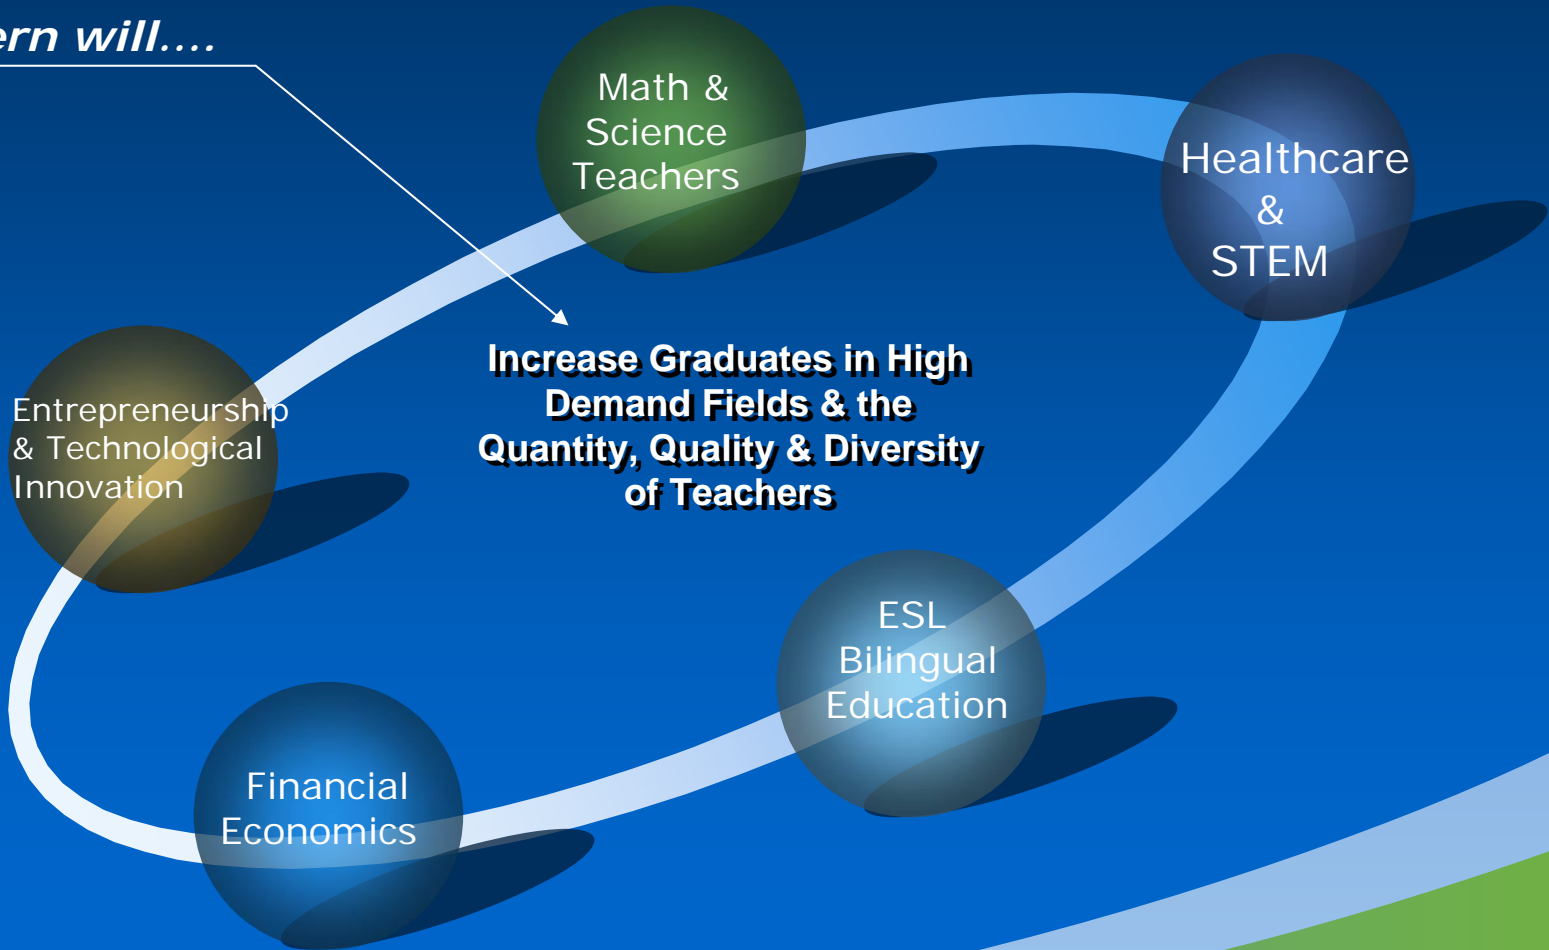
ern will....

Math & Science Teachers

Healthcare & STEM

Increase Graduates in High Demand Fields & the Quantity, Quality & Diversity of Teachers

Entrepreneurship & Technological Innovation

ESL Bilingual Education

Financial Economics